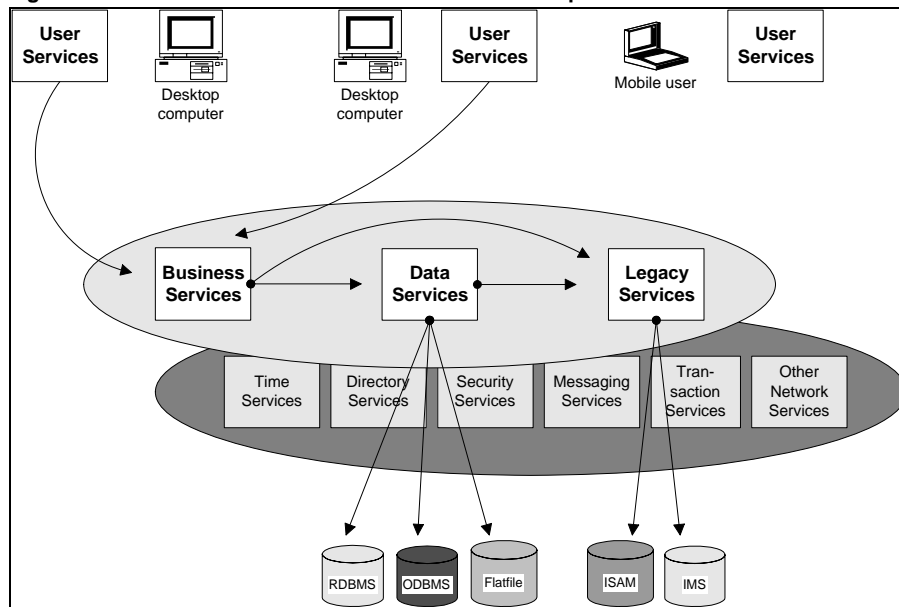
User Services

Desktop computer

Desktop computer

User Services

Mobile user

User Services

Business Services

Data Services

Legacy Services

Time Services

Directory Services

Security Services

Messaging Services

Transaction Services

Other Network Services

RDBMS

ODBMS

Flatfile

ISAM

IMS